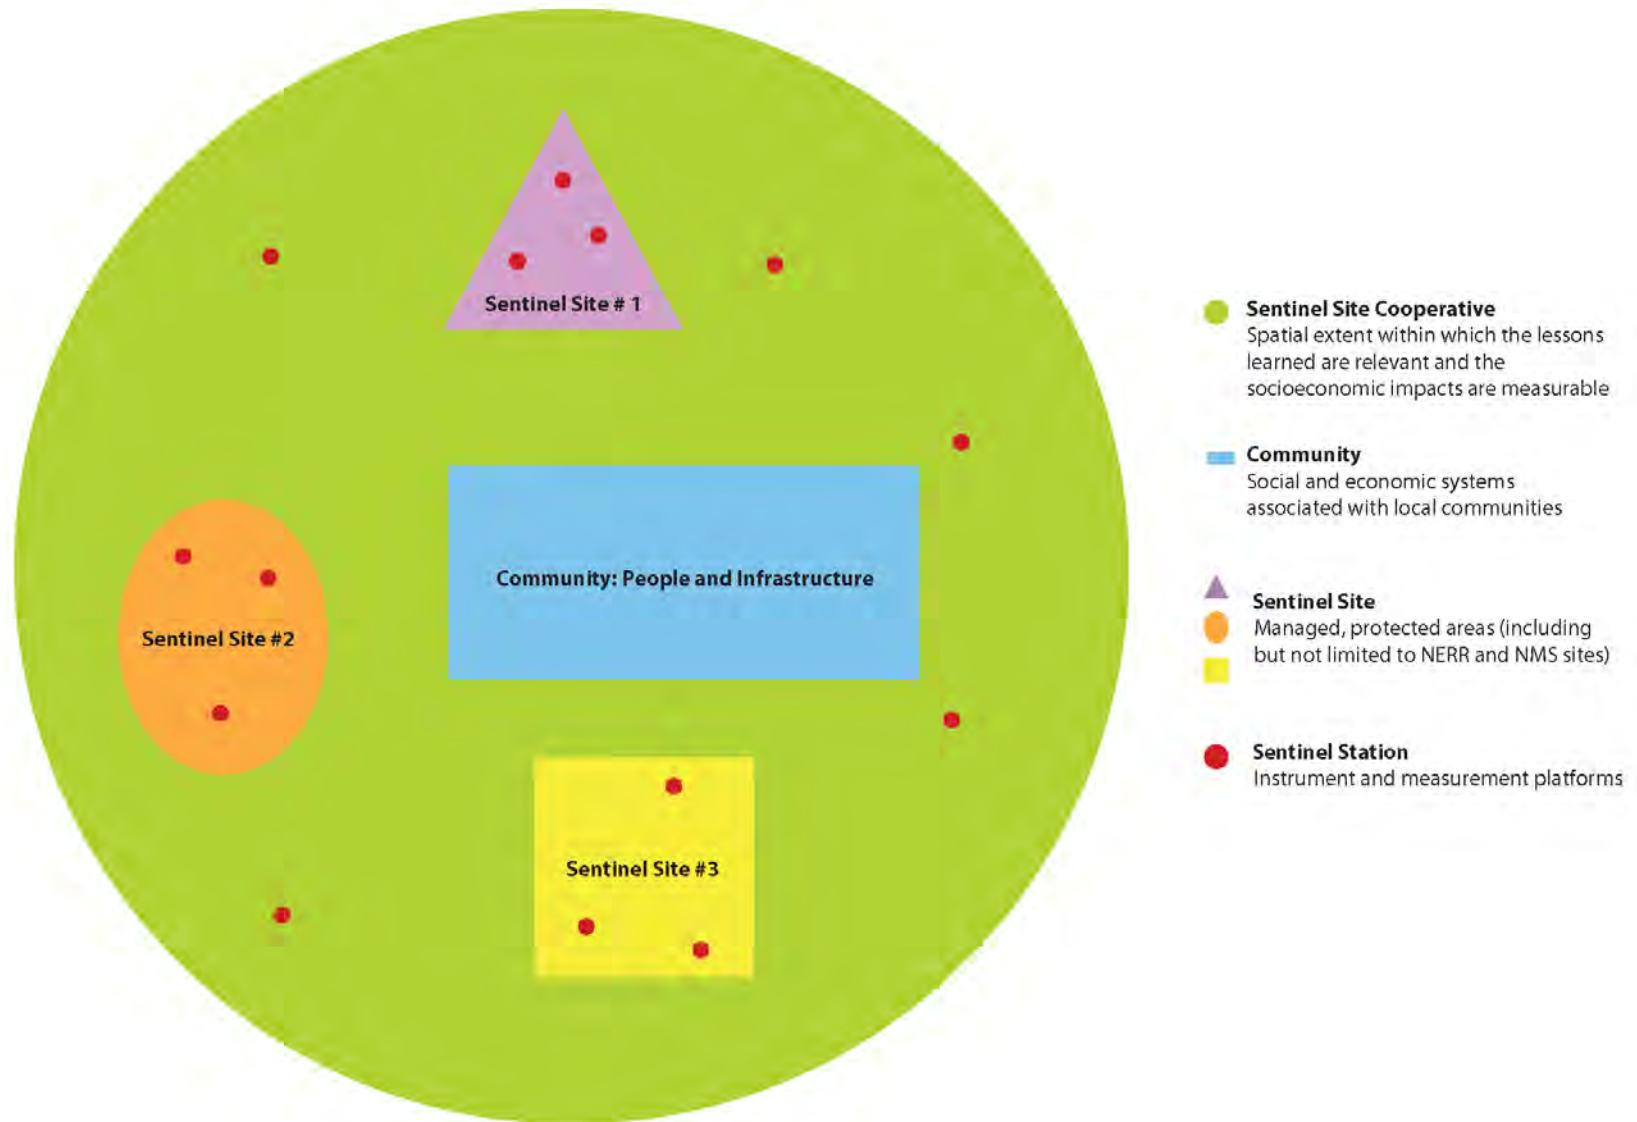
Sentinel Site # 1

Sentinel Site #2

Community: People and Infrastructure

Sentinel Site #3

Sentinel Site Cooperative
Spatial extent within which the lessons learned are relevant and the socioeconomic impacts are measurable

Community
Social and economic systems associated with local communities

Sentinel Site
Managed, protected areas (including but not limited to NERR and NMS sites)

Sentinel Station
Instrument and measurement platforms